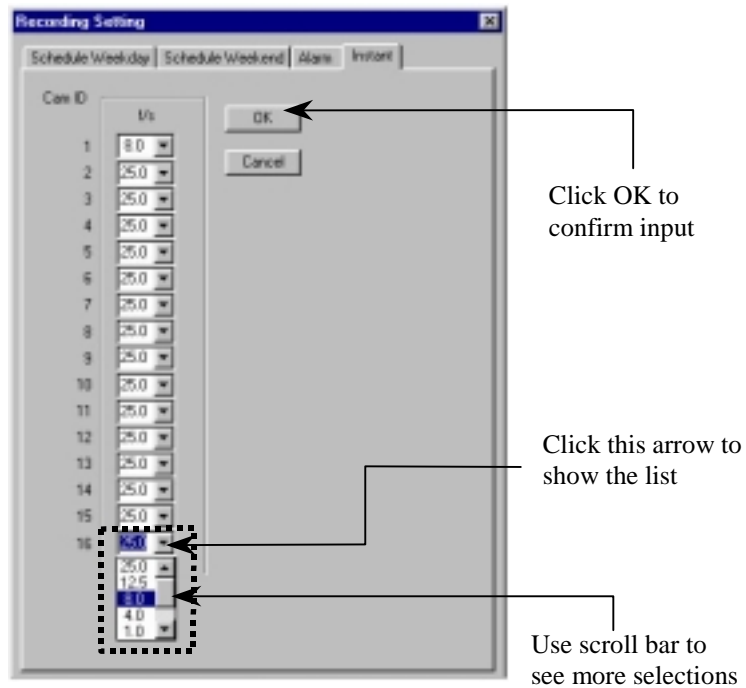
Recording Setting

Schedule Weekday | Schedule Weekend | Alarm | Instant

Cam ID

f/s

OK

Cancel

1 8.0
2 25.0
3 25.0
4 25.0
5 25.0
6 25.0
7 25.0
8 25.0
9 25.0
10 25.0
11 25.0
12 25.0
13 25.0
14 25.0
15 25.0
16 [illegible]

25.0
12.5
8.0
4.0
1.0

Click OK to confirm input

Click this arrow to show the list

Use scroll bar to see more selections